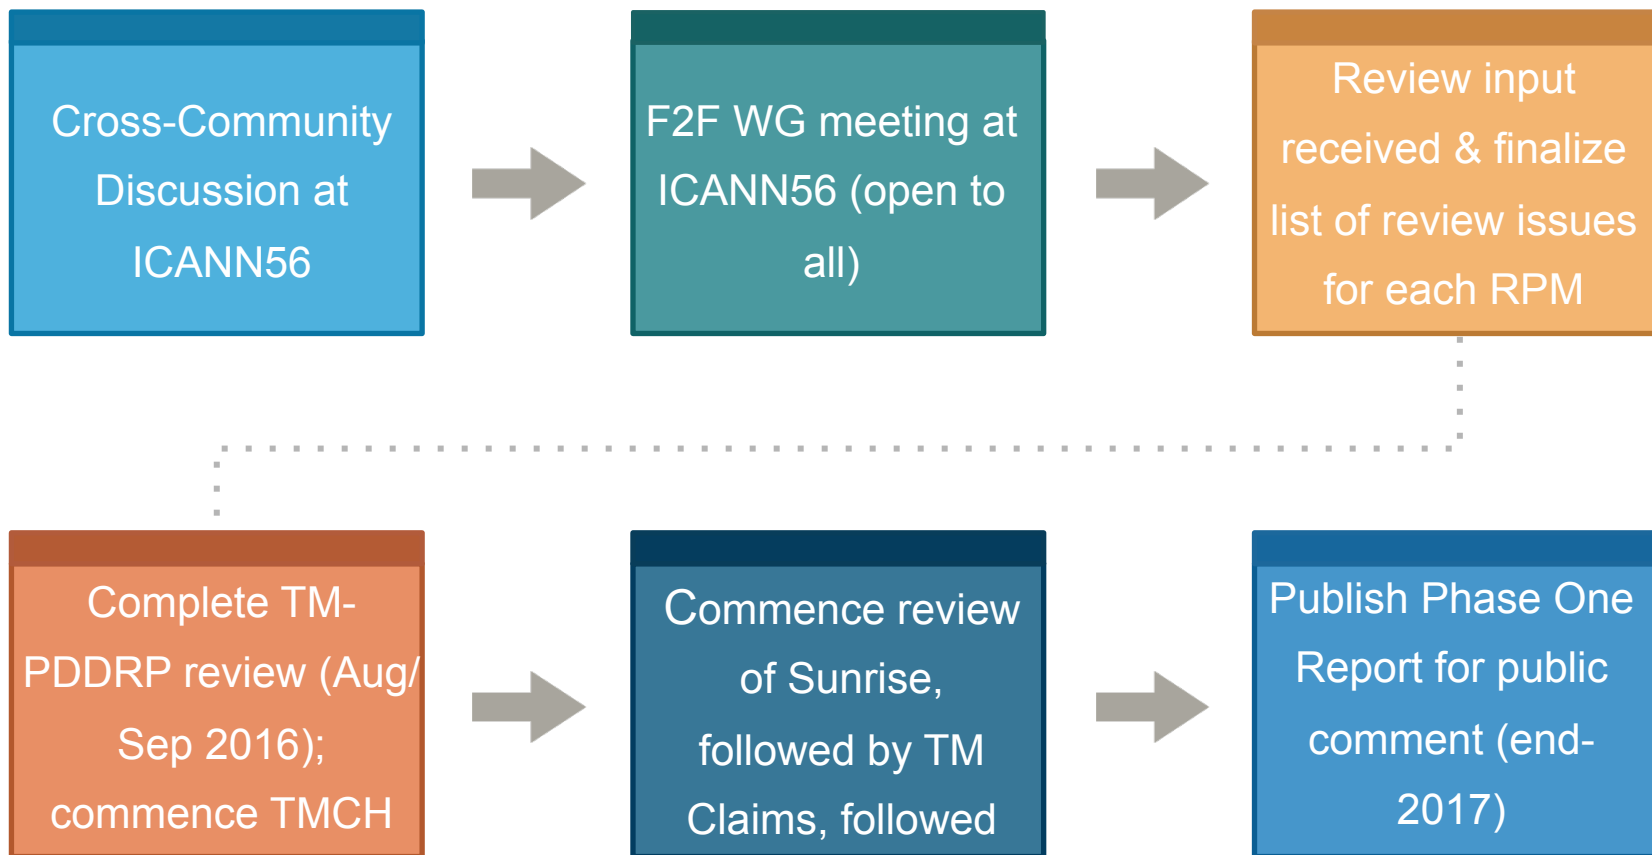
Cross-Community Discussion at ICANN56

F2F WG meeting at ICANN56 (open to all)

Review input received & finalize list of review issues for each RPM

Complete TM-PDDRP review (Aug/ Sep 2016); commence TMCH

Commence review of Sunrise, followed by TM Claims, followed

Publish Phase One Report for public comment (end-2017)